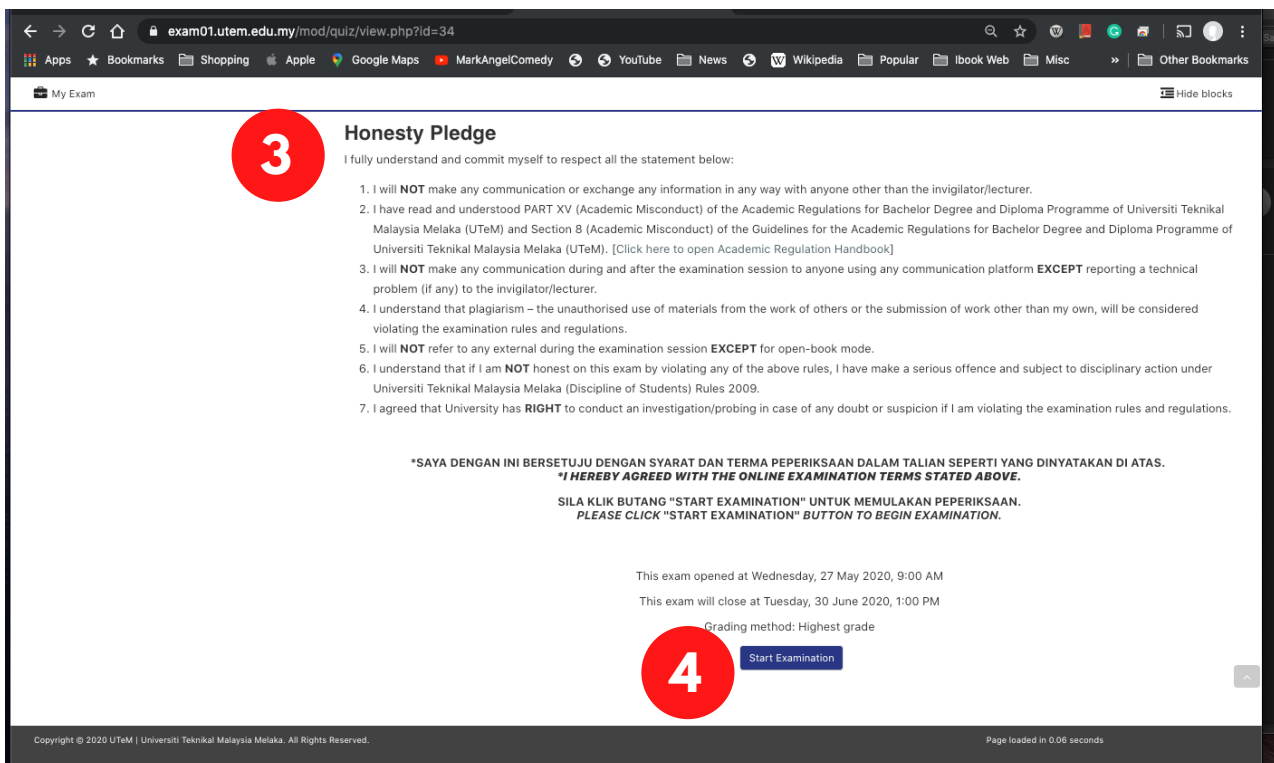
exam01.utem.edu.my/mod/quiz/view.php?id=34

Apps Bookmarks Shopping Apple Google Maps MarkAngelComedy YouTube News Wikipedia Popular Ibook Web Misc » Other Bookmarks

My Exam

Hide blocks

3

Honesty Pledge

I fully understand and commit myself to respect all the statement below:

1. I will **NOT** make any communication or exchange any information in any way with anyone other than the invigilator/lecturer.
2. I have read and understood PART XV (Academic Misconduct) of the Academic Regulations for Bachelor Degree and Diploma Programme of Universiti Teknikal Malaysia Melaka (UTeM) and Section 8 (Academic Misconduct) of the Guidelines for the Academic Regulations for Bachelor Degree and Diploma Programme of Universiti Teknikal Malaysia Melaka (UTeM). [Click here to open Academic Regulation Handbook]
3. I will **NOT** make any communication during and after the examination session to anyone using any communication platform **EXCEPT** reporting a technical problem (if any) to the invigilator/lecturer.
4. I understand that plagiarism – the unauthorised use of materials from the work of others or the submission of work other than my own, will be considered violating the examination rules and regulations.
5. I will **NOT** refer to any external during the examination session **EXCEPT** for open-book mode.
6. I understand that if I am **NOT** honest on this exam by violating any of the above rules, I have make a serious offence and subject to disciplinary action under Universiti Teknikal Malaysia Melaka (Discipline of Students) Rules 2009.
7. I agreed that University has **RIGHT** to conduct an investigation/probing in case of any doubt or suspicion if I am violating the examination rules and regulations.

*SAYA DENGAN INI BERSETUJU DENGAN SYARAT DAN TERMA PEPERIKSAAN DALAM TALIAN SEPERTI YANG DINYATAKAN DI ATAS.
*I HEREBY AGREED WITH THE ONLINE EXAMINATION TERMS STATED ABOVE.

SILA KLIK BUTANG "START EXAMINATION" UNTUK MEMULAKAN PEPERIKSAAN.
PLEASE CLICK "START EXAMINATION" BUTTON TO BEGIN EXAMINATION.

This exam opened at Wednesday, 27 May 2020, 9:00 AM

This exam will close at Tuesday, 30 June 2020, 1:00 PM

Grading method: Highest grade

4

Start Examination

Copyright © 2020 UTeM | Universiti Teknikal Malaysia Melaka. All Rights Reserved.

Page loaded in 0.06 seconds